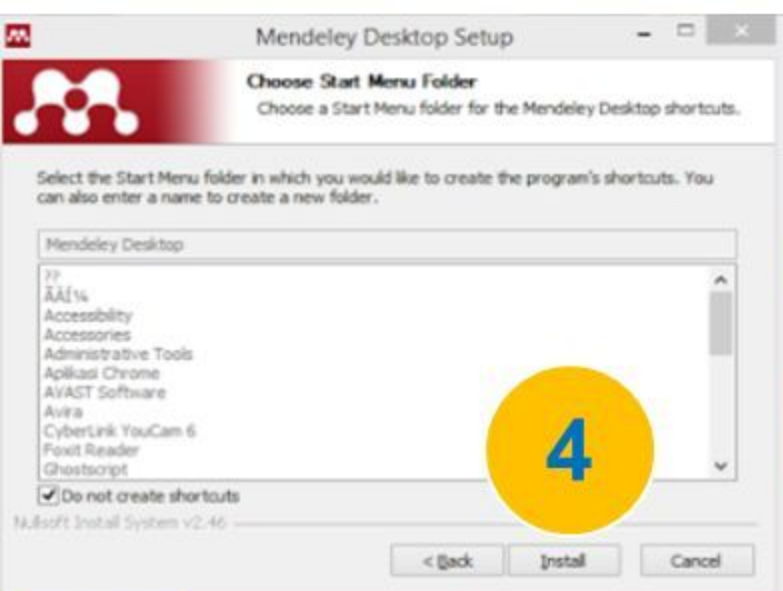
Mendeley Desktop Setup

Choose Start Menu Folder

Choose a Start Menu folder for the Mendeley Desktop shortcuts.

Select the Start Menu folder in which you would like to create the program's shortcuts. You can also enter a name to create a new folder.

Mendeley Desktop

??
ÃÂÍ¼
Accessibility
Accessories
Administrative Tools
Aplikasi Chrome
AVAST Software
Avira
CyberLink YouCam 6
Foxit Reader
Ghostscript

4

Do not create shortcuts

Nullsoft Install System v2.46

< Back

Install

Cancel